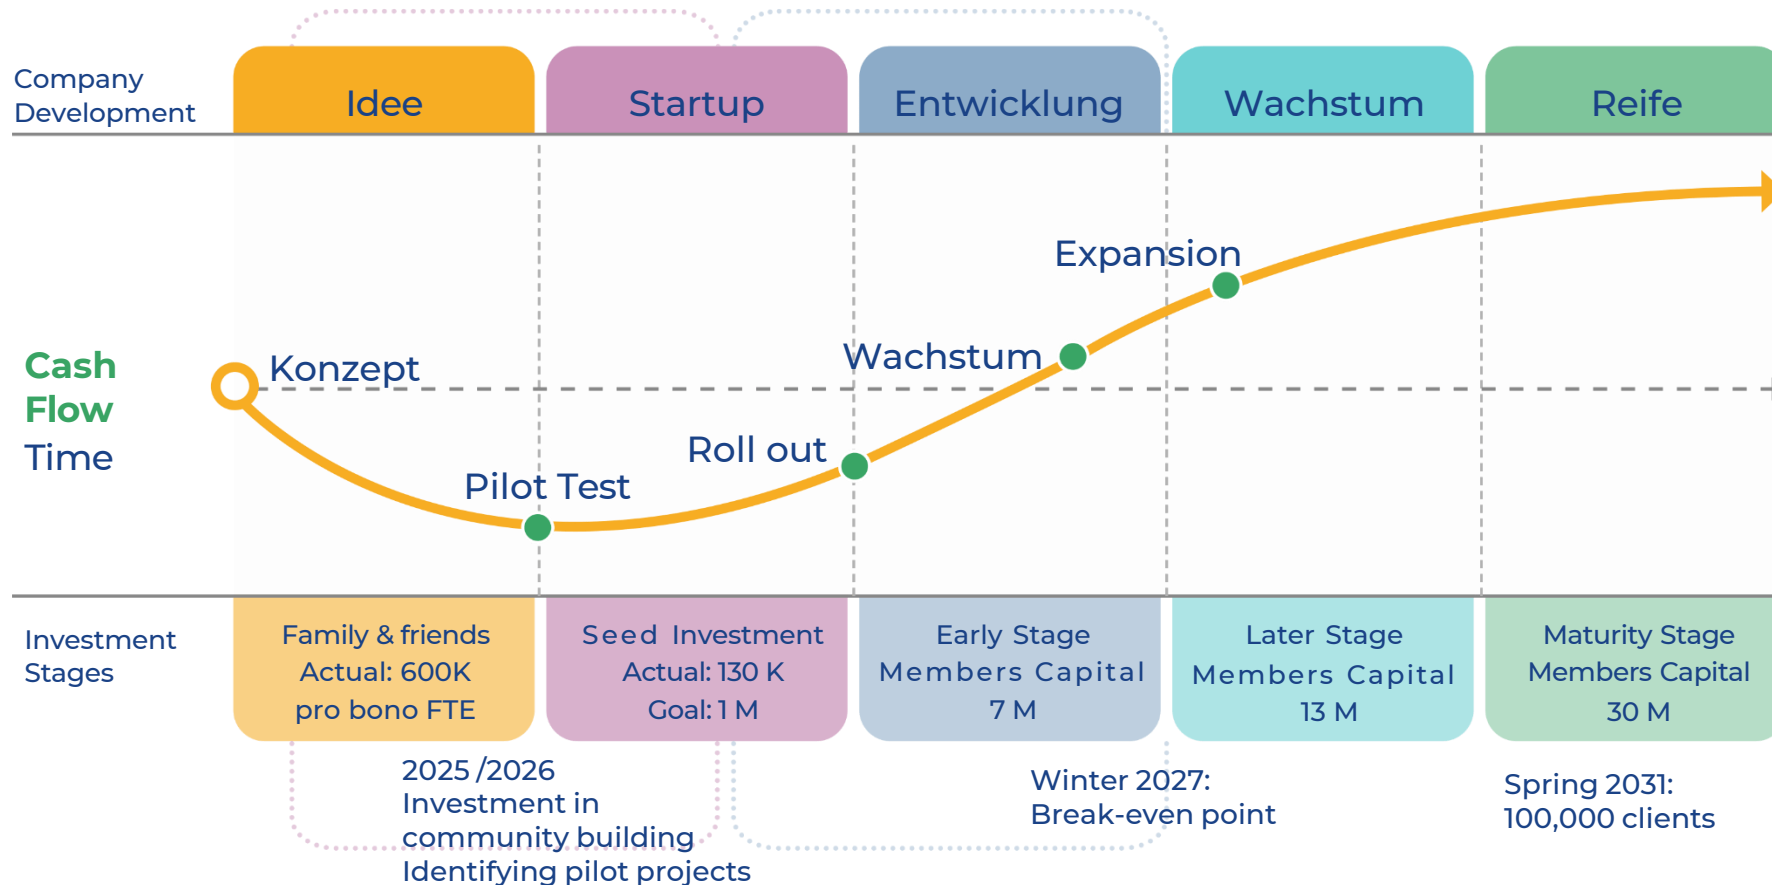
Company Development

Idee

Startup

Entwicklung

Wachstum

Reife

Cash Flow Time

Konzept

Pilot Test

Roll out

Wachstum

Expansion

Investment Stages

Family & friends
Actual: 600K
pro bono FTE

Seed Investment
Actual: 130 K
Goal: 1 M

Early Stage
Members Capital
7 M

Later Stage
Members Capital
13 M

Maturity Stage
Members Capital
30 M

2025 /2026
Investment in community building
Identifying pilot projects

Winter 2027:
Break-even point

Spring 2031:
100,000 clients